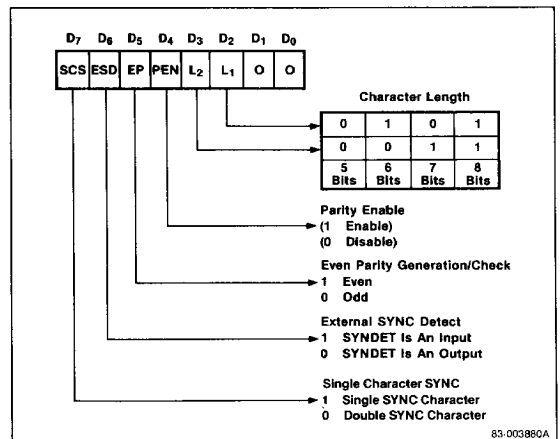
$D_7$ $D_6$ $D_5$ $D_4$ $D_3$ $D_2$ $D_1$ $D_0$

| SCS | ESD | EP | PEN | $L_2$ | $L_1$ | O | O |
|---|---|---|---|---|---|---|---|

Character Length

| 0 | 1 | 0 | 1 |
|---|---|---|---|
| 0 | 0 | 1 | 1 |
| 5 Bits | 6 Bits | 7 Bits | 8 Bits |

Parity Enable
(1 Enable)
(0 Disable)

Even Parity Generation/Check
1 Even
0 Odd

External SYNC Detect
1 SYNDET Is An Input
0 SYNDET Is An Output

Single Character SYNC
1 Single SYNC Character
0 Double SYNC Character

83-003860A